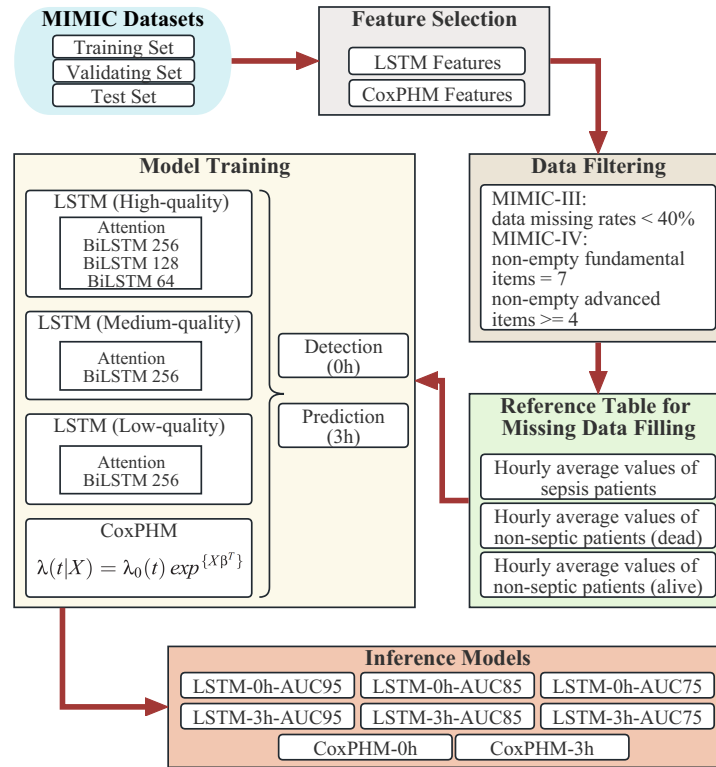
MIMIC Datasets

Training Set

Validating Set

Test Set

Feature Selection

LSTM Features

CoxPHM Features

Data Filtering

MIMIC-III:
data missing rates < 40%
MIMIC-IV:
non-empty fundamental items = 7
non-empty advanced items >= 4

Model Training

LSTM (High-quality)

Attention
BiLSTM 256
BiLSTM 128
BiLSTM 64

LSTM (Medium-quality)

Attention
BiLSTM 256

LSTM (Low-quality)

Attention
BiLSTM 256

CoxPHM

$\lambda(t|X) = \lambda_0(t)\, exp^{\{X\beta^T\}}$

Detection
(0h)

Prediction
(3h)

Reference Table for Missing Data Filling

Hourly average values of sepsis patients

Hourly average values of non-septic patients (dead)

Hourly average values of non-septic patients (alive)

Inference Models

LSTM-0h-AUC95

LSTM-0h-AUC85

LSTM-0h-AUC75

LSTM-3h-AUC95

LSTM-3h-AUC85

LSTM-3h-AUC75

CoxPHM-0h

CoxPHM-3h